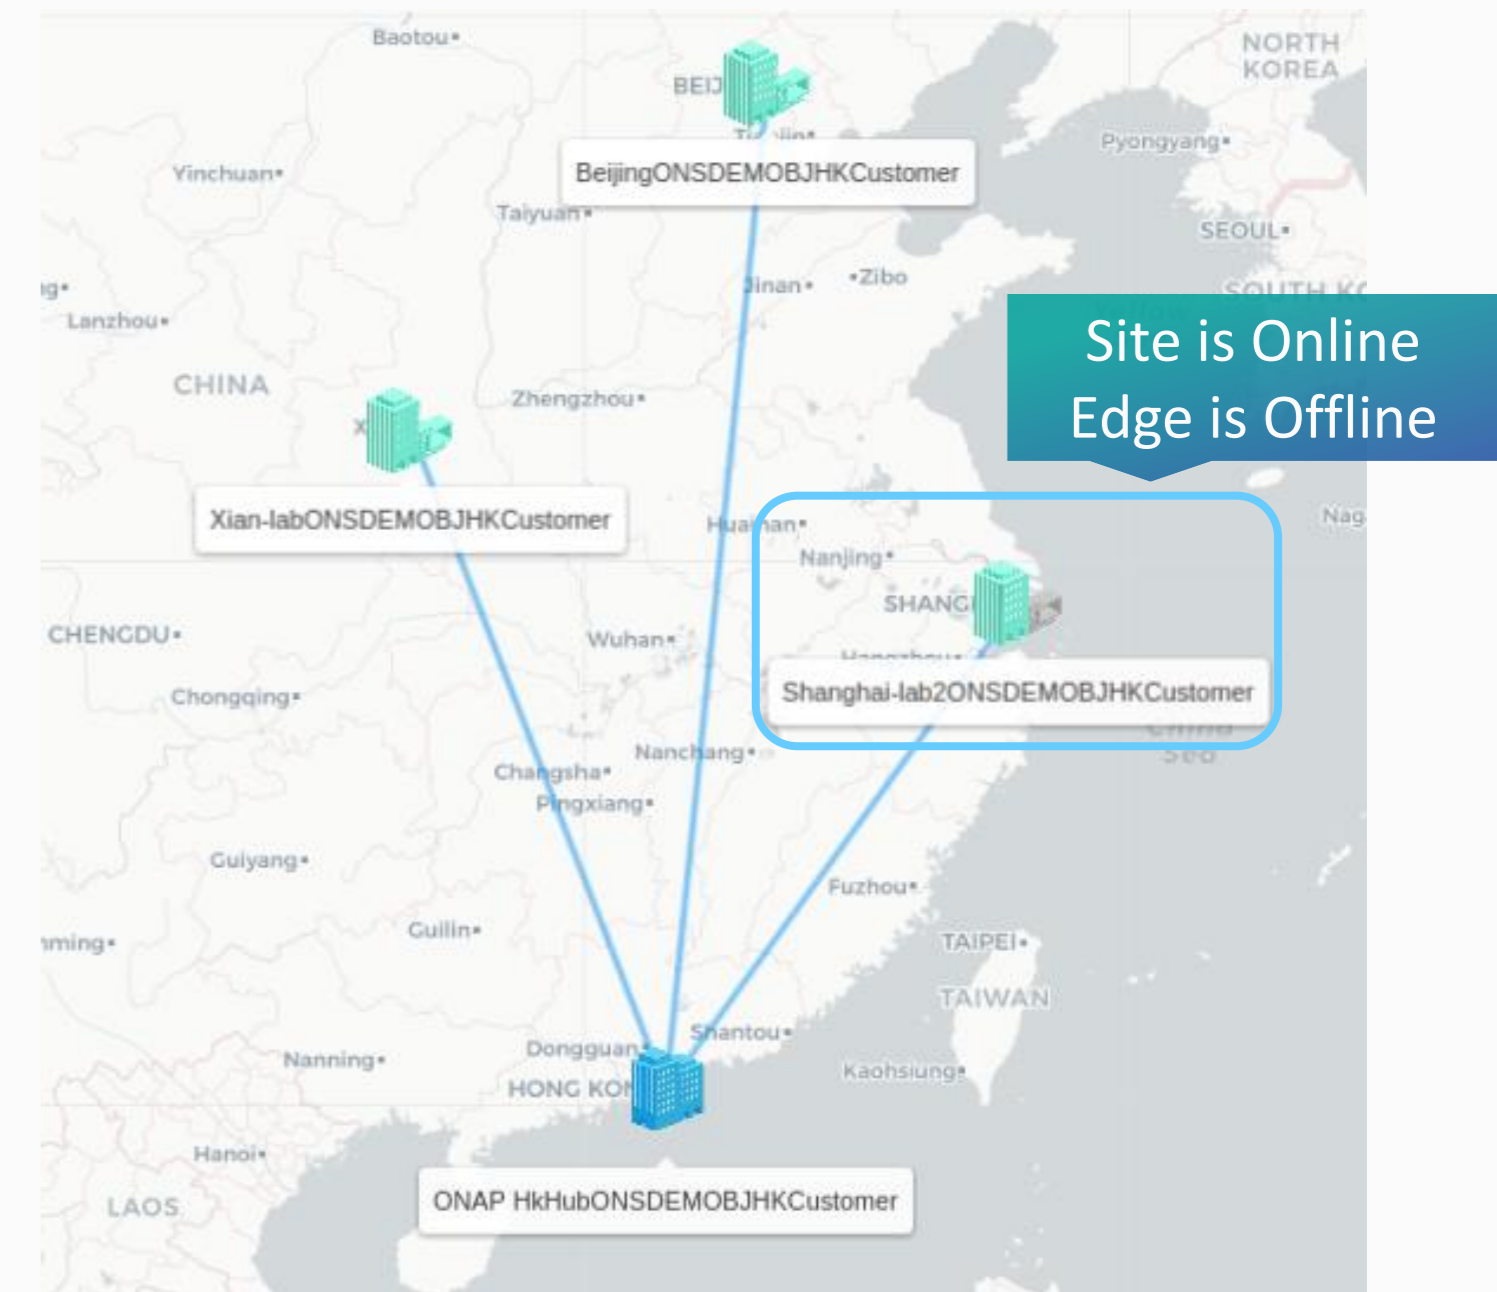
Baotou
BEIJ
NORTH KOREA
Pyongyang
BeijingONSDEMOBJHKCustomer
Yinchuan
Taiyuan
SEOUL
Jinan
Zibo
Lanzhou
SOUTH K
Site is Online
Edge is Offline
CHINA
Zhengzhou
Xian-labONSDEMOBJHKCustomer
Huaian
Nag
Nanjing
SHANG
CHENGDU
Wuhan
Chongqing
Shanghai-lab2ONSDEMOBJHKCustomer
Nanchang
Changsha
Pingxiang
Guiyang
Fuzhou
TAIPEI
Guilin
TAIWAN
Shantou
Nanning
Dongguan
HONG KO
Kaohsiung
Hanoi
LAOS
ONAP HkHubONSDEMOBJHKCustomer